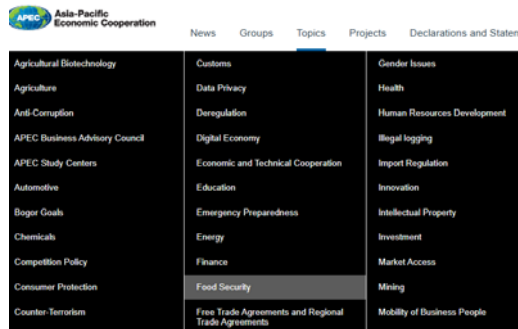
APEC Asia-Pacific Economic Cooperation

News Groups Topics Projects Declarations and Staten

Agricultural Biotechnology
Agriculture
Anti-Corruption
APEC Business Advisory Council
APEC Study Centers
Automotive
Bogor Goals
Chemicals
Competition Policy
Consumer Protection
Counter-Terrorism

Customs
Data Privacy
Deregulation
Digital Economy
Economic and Technical Cooperation
Education
Emergency Preparedness
Energy
Finance
Food Security
Free Trade Agreements and Regional Trade Agreements

Gender Issues
Health
Human Resources Development
Illegal logging
Import Regulation
Innovation
Intellectual Property
Investment
Market Access
Mining
Mobility of Business People